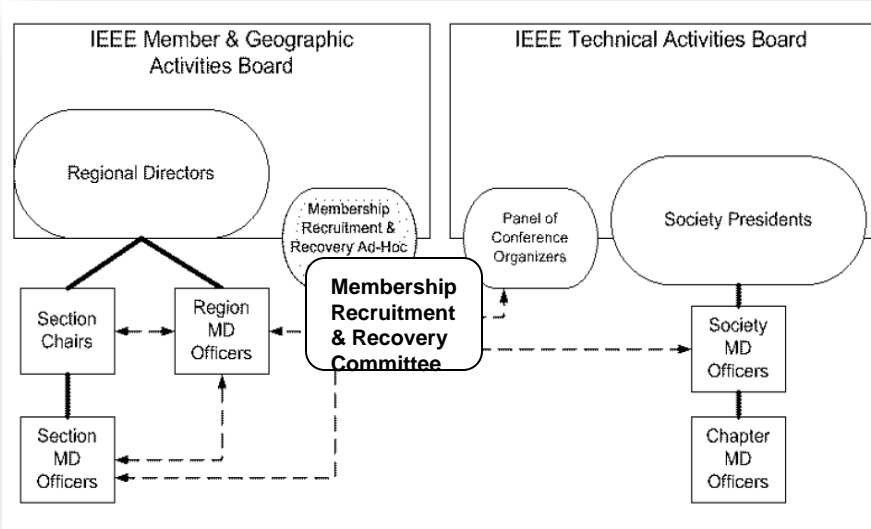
IEEE Member & Geographic Activities Board

IEEE Technical Activities Board

Regional Directors

Membership Recruitment & Recovery Ad-Hoc

Panel of Conference Organizers

Society Presidents

Membership Recruitment & Recovery Committee

Section Chairs

Region MD Officers

Society MD Officers

Section MD Officers

Chapter MD Officers